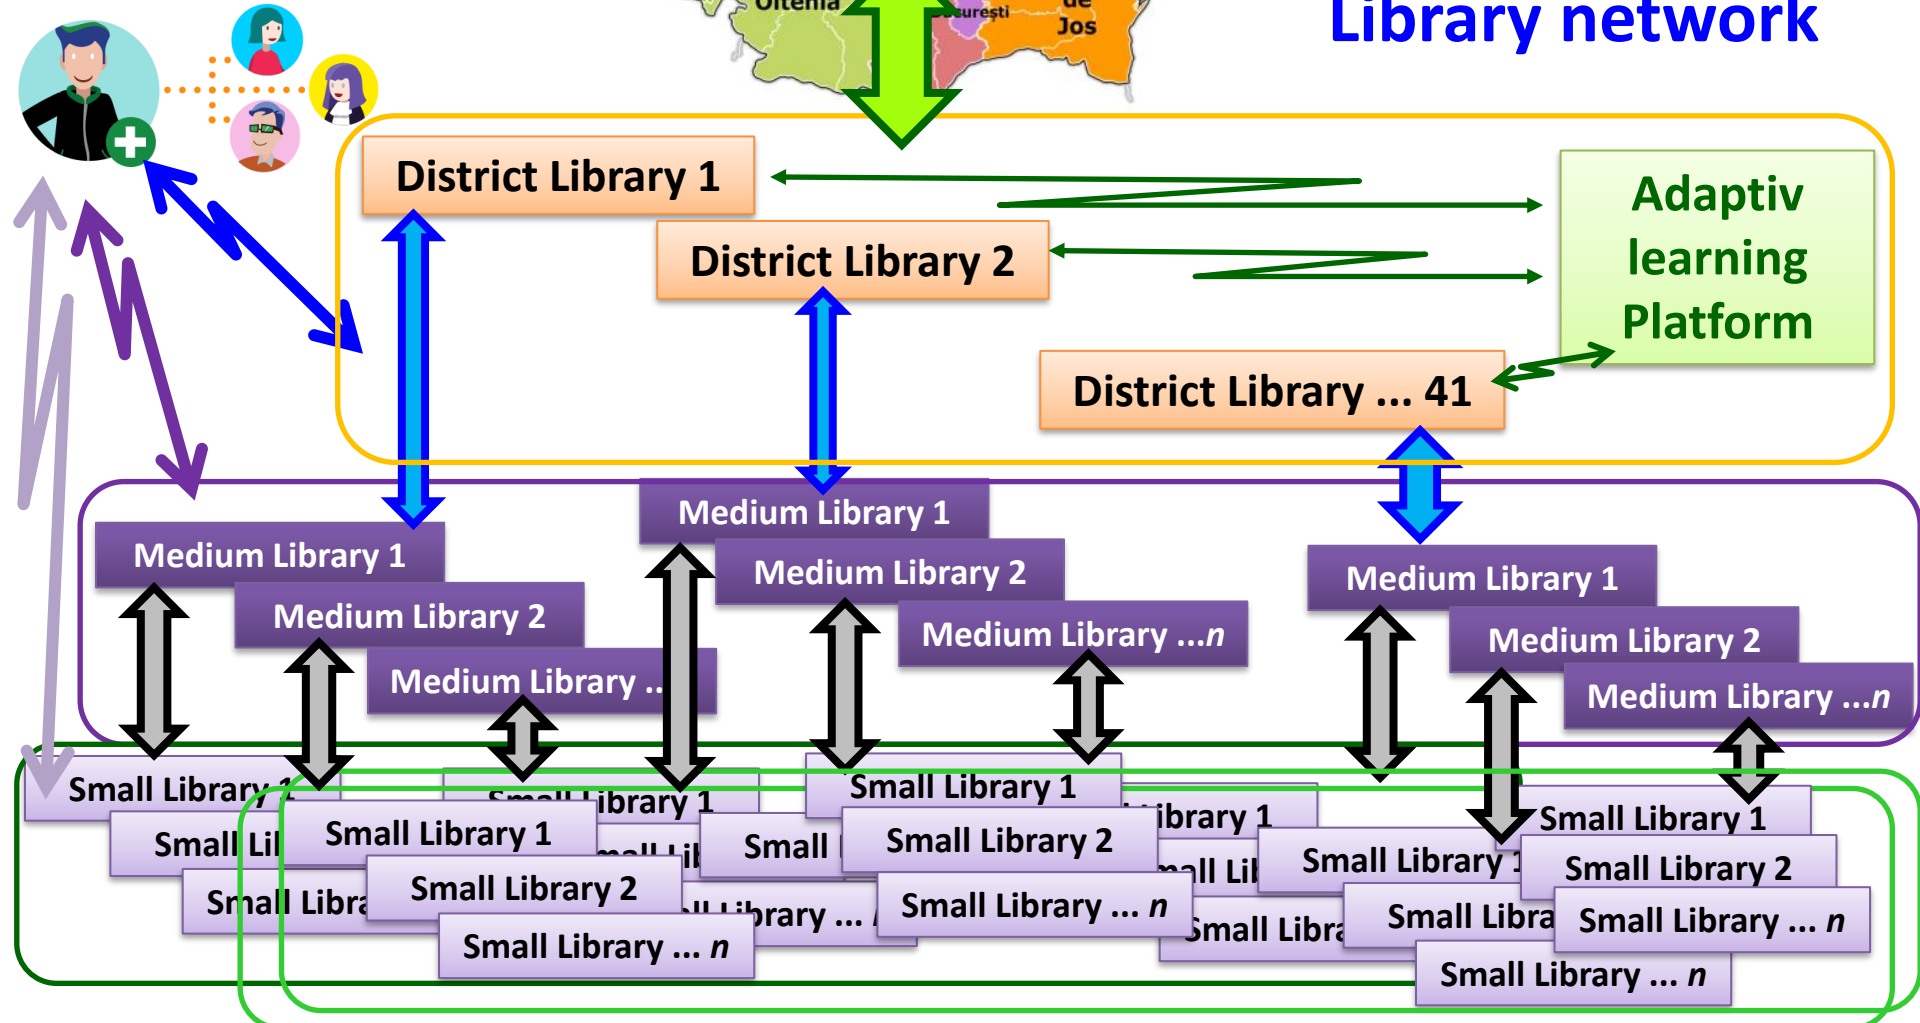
Oltenia

București

de Jos

Library network

District Library 1

District Library 2

District Library ... 41

Adaptiv learning Platform

Medium Library 1

Medium Library 2

Medium Library ..

Medium Library 1

Medium Library 2

Medium Library ...n

Medium Library 1

Medium Library 2

Medium Library ...n

Small Library 1

Small Lil

Small Libra

Small Library 1

Small Library 2

Small Library ... n

Small Library 1

Small Lil

Small Library ... n

Small

Small Library 1

Small Library 2

Small Library ... n

Library 1

Small Lil

Small Libra

Small Library 1

Small Libra

Small Library ... n

Small Library 1

Small Library 2

Small Library ... n